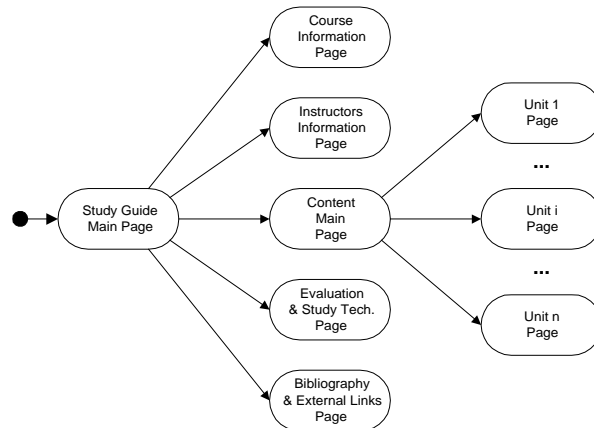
Course Information Page

Instructors Information Page

Study Guide Main Page

Content Main Page

Evaluation & Study Tech.

Bibliography & External Links Page

Unit 1 Page

...

Unit i Page

...

Unit n Page